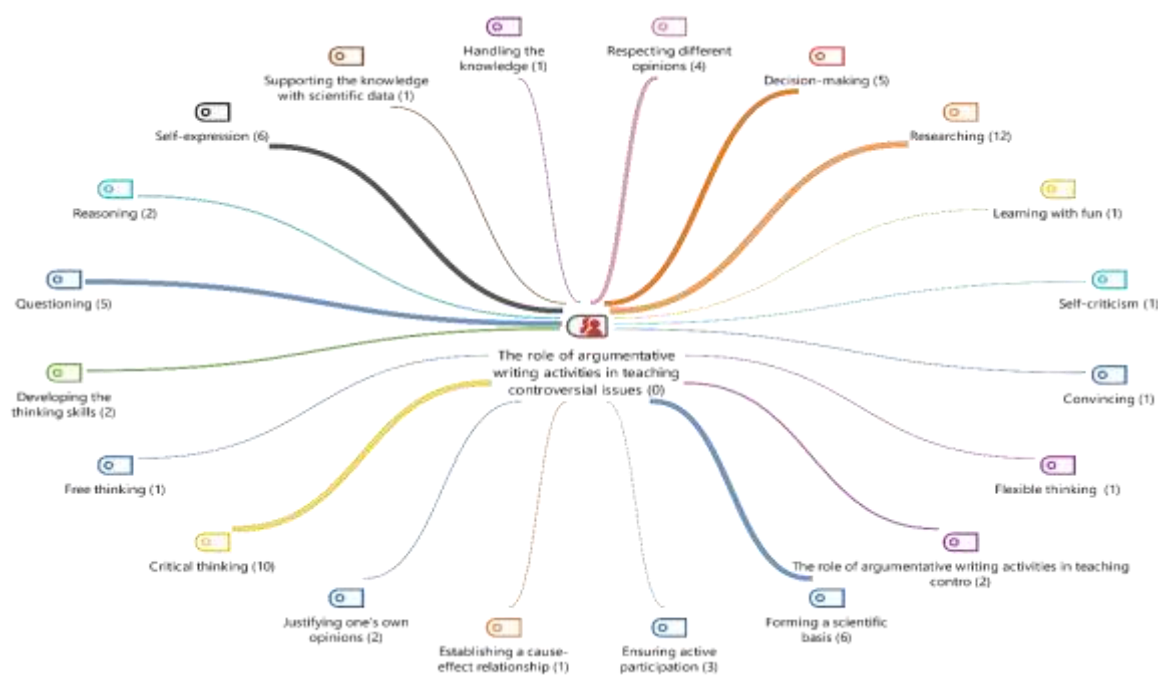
Handling the knowledge (1)

Respecting different opinions (4)

Supporting the knowledge with scientific data (1)

Decision-making (5)

Self-expression (6)

Researching (12)

Reasoning (2)

Learning with fun (1)

Questioning (5)

Self-criticism (1)

The role of argumentative writing activities in teaching controversial issues (0)

Developing the thinking skills (2)

Convincing (1)

Free thinking (1)

Flexible thinking (1)

Critical thinking (10)

The role of argumentative writing activities in teaching contro (2)

Justifying one's own opinions (2)

Establishing a cause-effect relationship (1)

Ensuring active participation (3)

Forming a scientific basis (6)